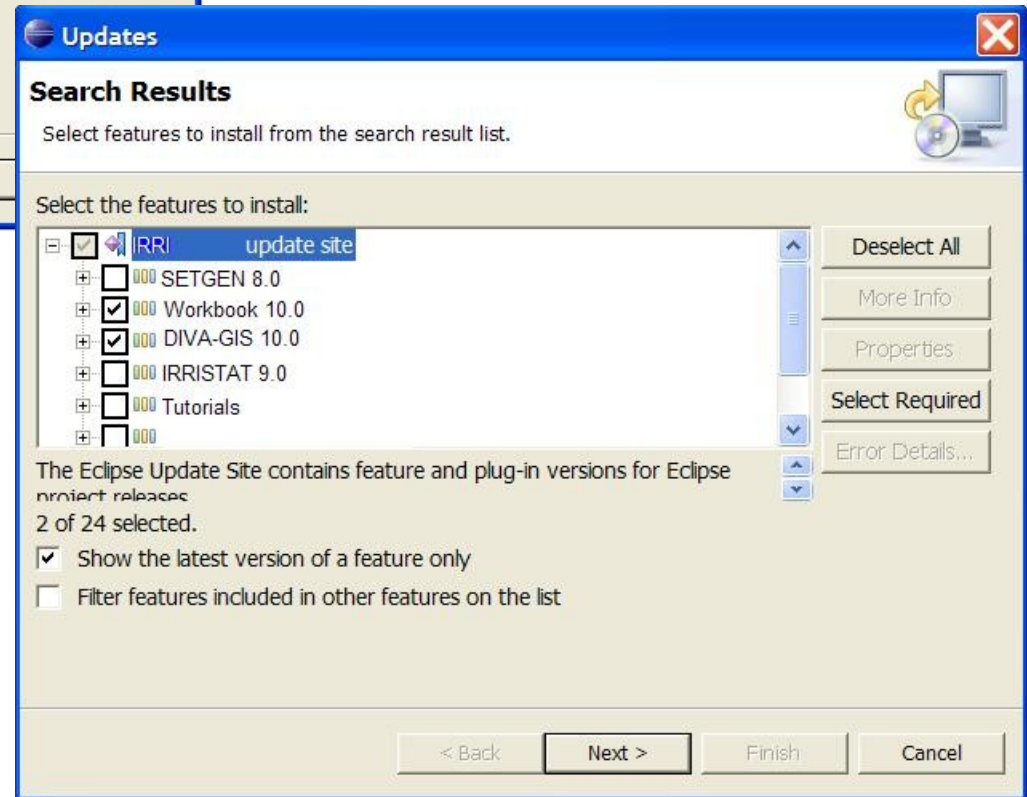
Updates

Search Results

Select features to install from the search result list.

Select the features to install:

IRRI update site
SETGEN 8.0
Workbook 10.0
DIVA-GIS 10.0
IRRISTAT 9.0
Tutorials

Deselect All
More Info
Properties
Select Required
Error Details...

The Eclipse Update Site contains feature and plug-in versions for Eclipse project releases

2 of 24 selected.

Show the latest version of a feature only

Filter features included in other features on the list

< Back
Next >
Finish
Cancel